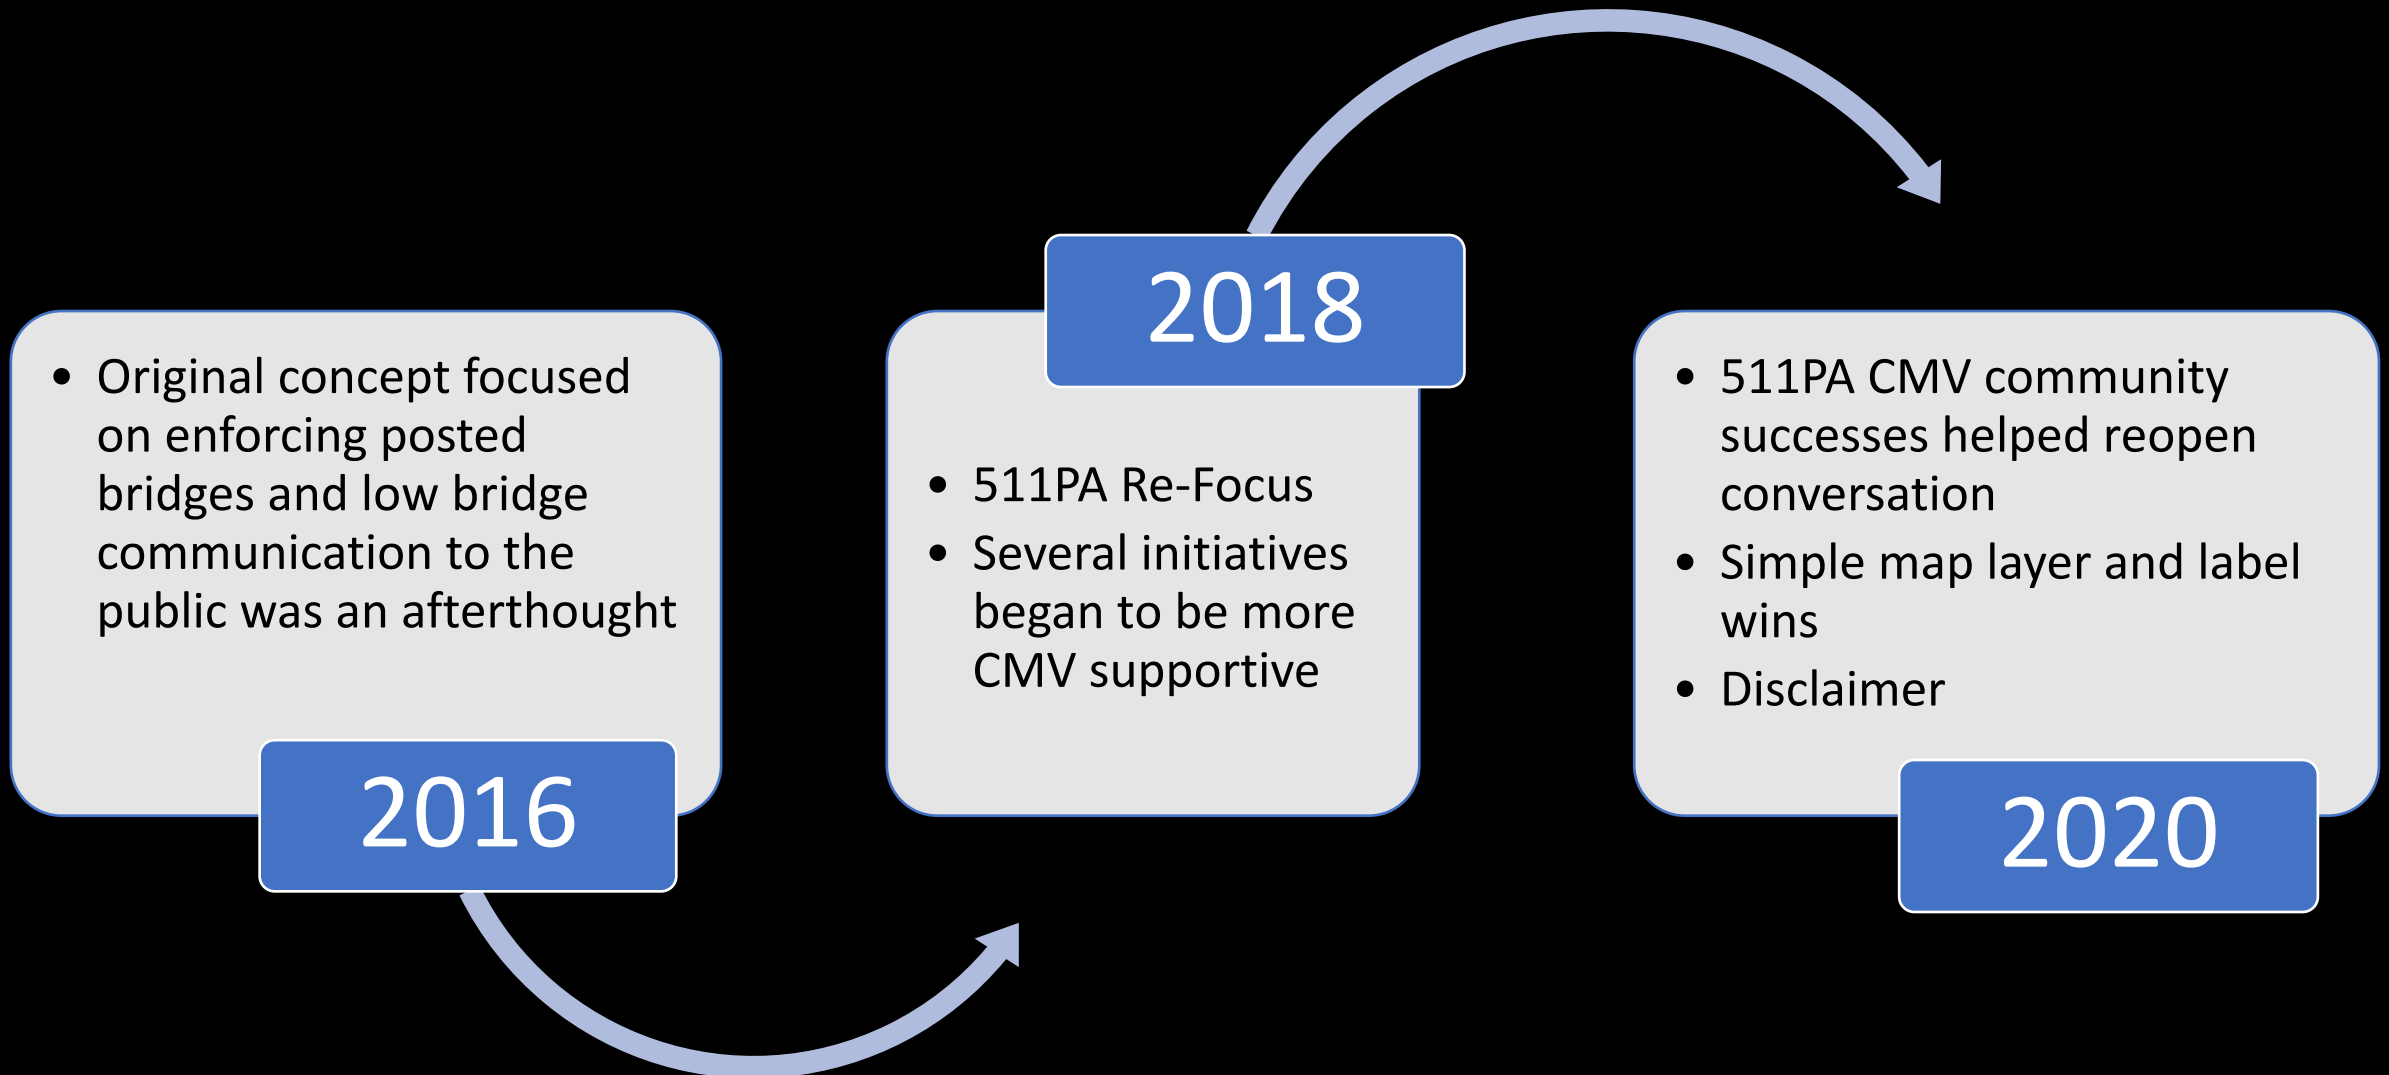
- Original concept focused on enforcing posted bridges and low bridge communication to the public was an afterthought

2016

2018

- 511PA Re-Focus
- Several initiatives began to be more CMV supportive

- 511PA CMV community successes helped reopen conversation
- Simple map layer and label wins
- Disclaimer

2020